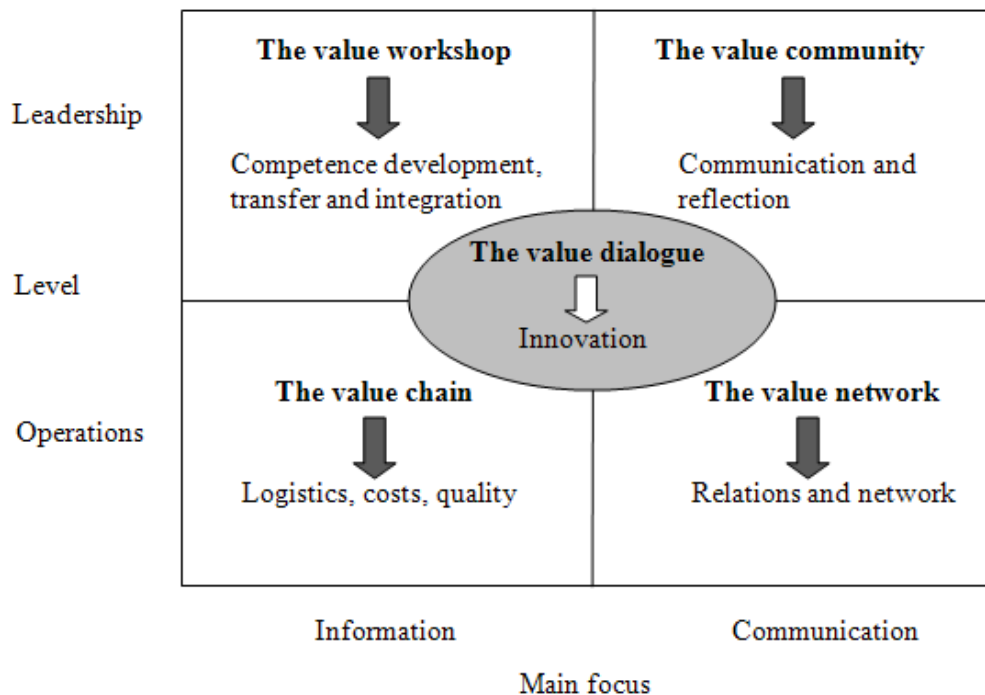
Leadership

Level

Operations

The value workshop

Competence development, transfer and integration

The value community

Communication and reflection

The value dialogue

Innovation

The value chain

Logistics, costs, quality

The value network

Relations and network

Information

Communication

Main focus